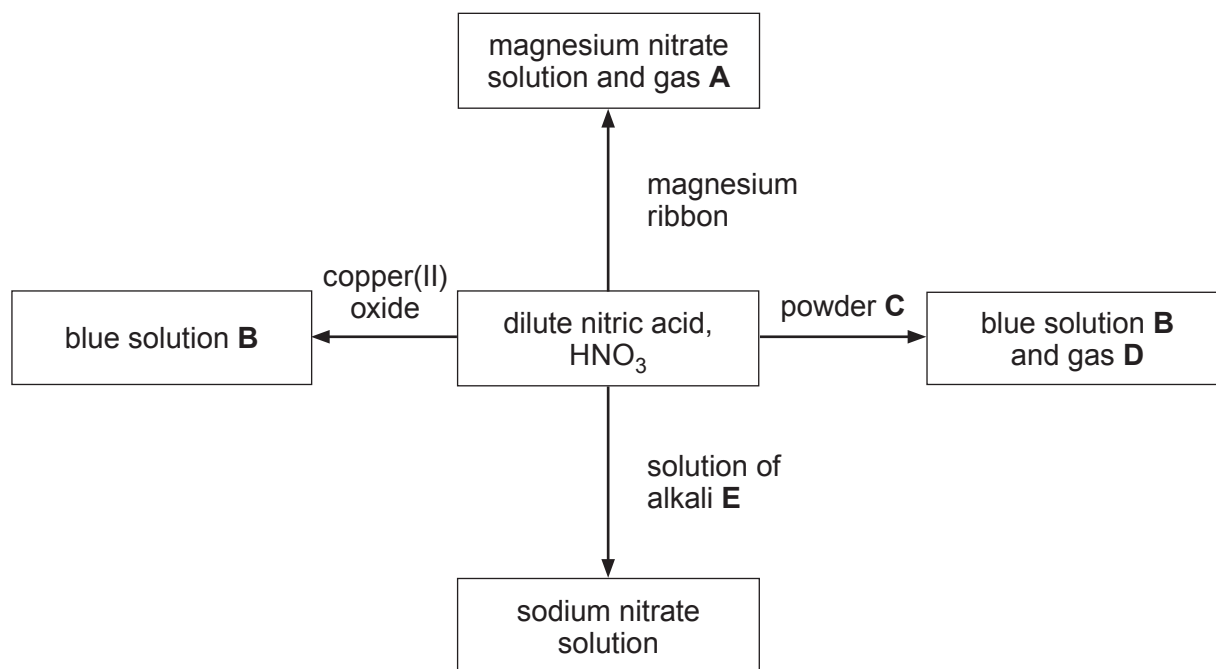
magnesium nitrate solution and gas **A**

magnesium ribbon

copper(II) oxide

blue solution **B**

dilute nitric acid, $HNO_3$

powder **C**

blue solution **B** and gas **D**

solution of alkali **E**

sodium nitrate solution